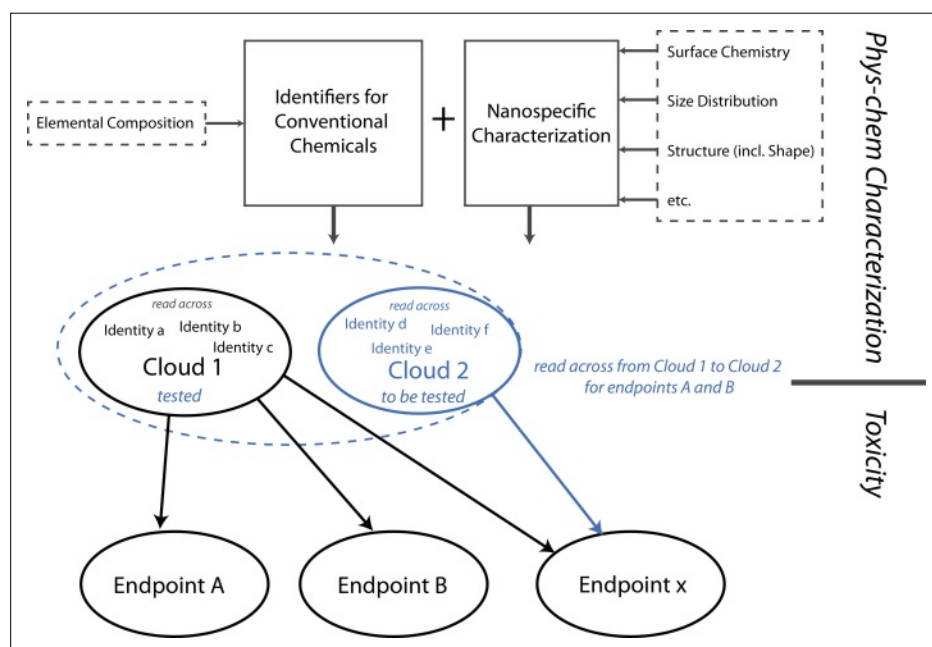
Elemental Composition

Identifiers for Conventional Chemicals

+

Nanospecific Characterization

Surface Chemistry

Size Distribution

Structure (incl. Shape)

etc.

Phys-chem Characterization

read across

Identity a

Identity b

Identity c

Cloud 1

tested

read across

Identity d

Identity f

Identity e

Cloud 2

to be tested

read across from Cloud 1 to Cloud 2 for endpoints A and B

Toxicity

Endpoint A

Endpoint B

Endpoint x